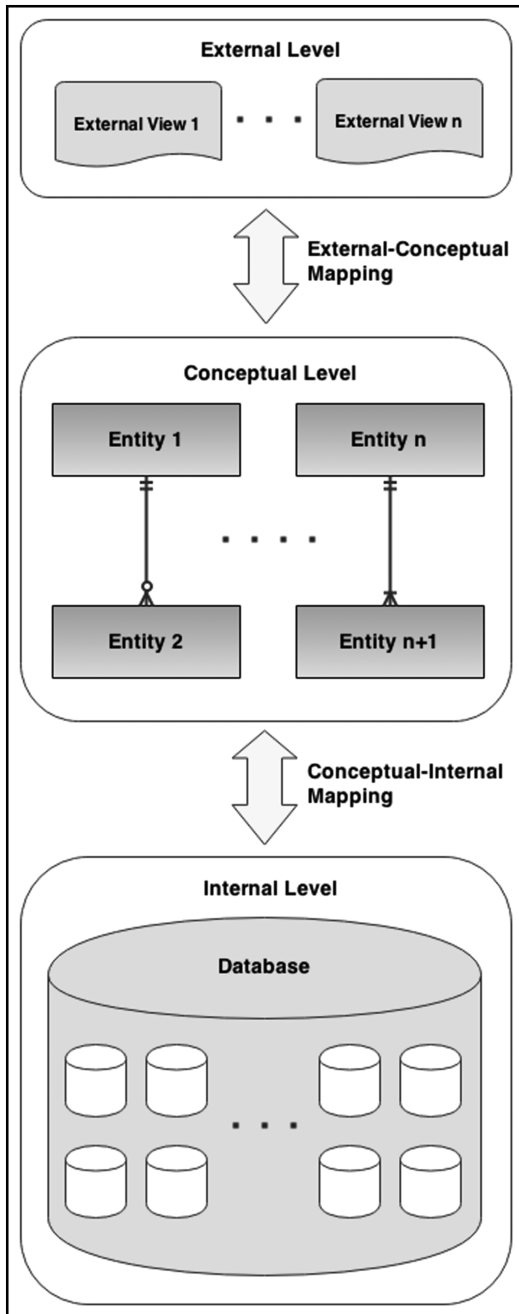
External Level

External View 1

. . .

External View n

External-Conceptual Mapping

Conceptual Level

Entity 1

Entity n

. . . .

Entity 2

Entity n+1

Conceptual-Internal Mapping

Internal Level

Database

. . .